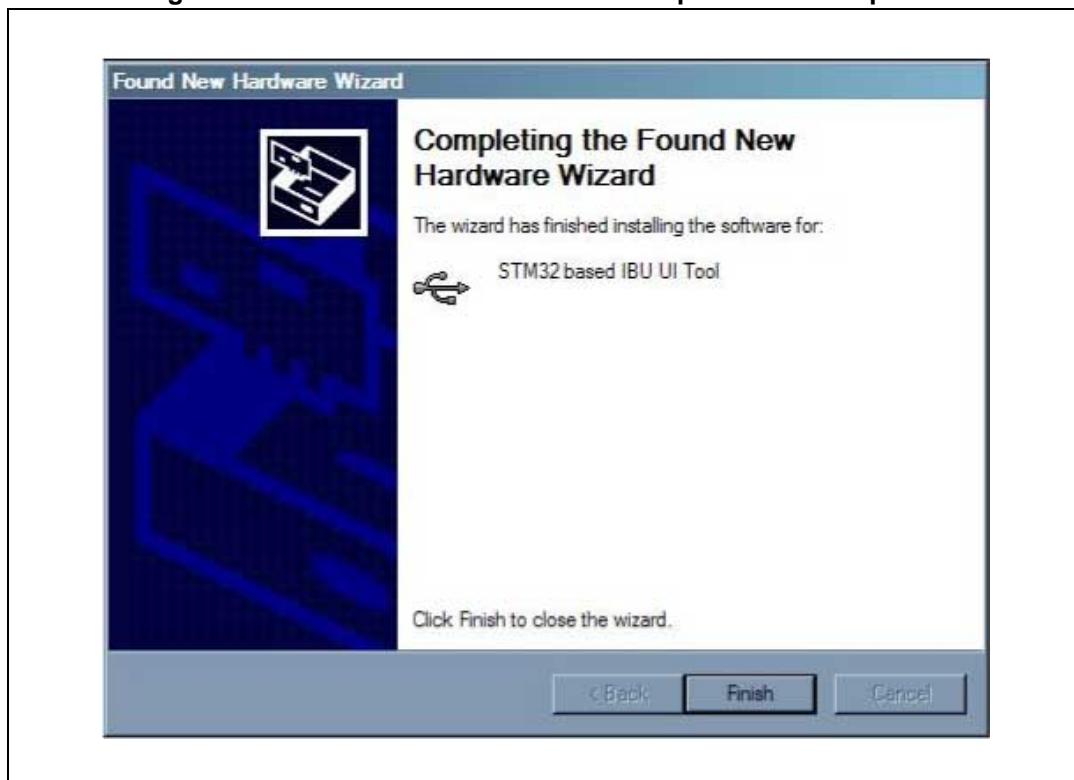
Found New Hardware Wizard

Completing the Found New Hardware Wizard

The wizard has finished installing the software for:

STM32 based IBU UI Tool

Click Finish to close the wizard.

< Back

Finish

Cancel